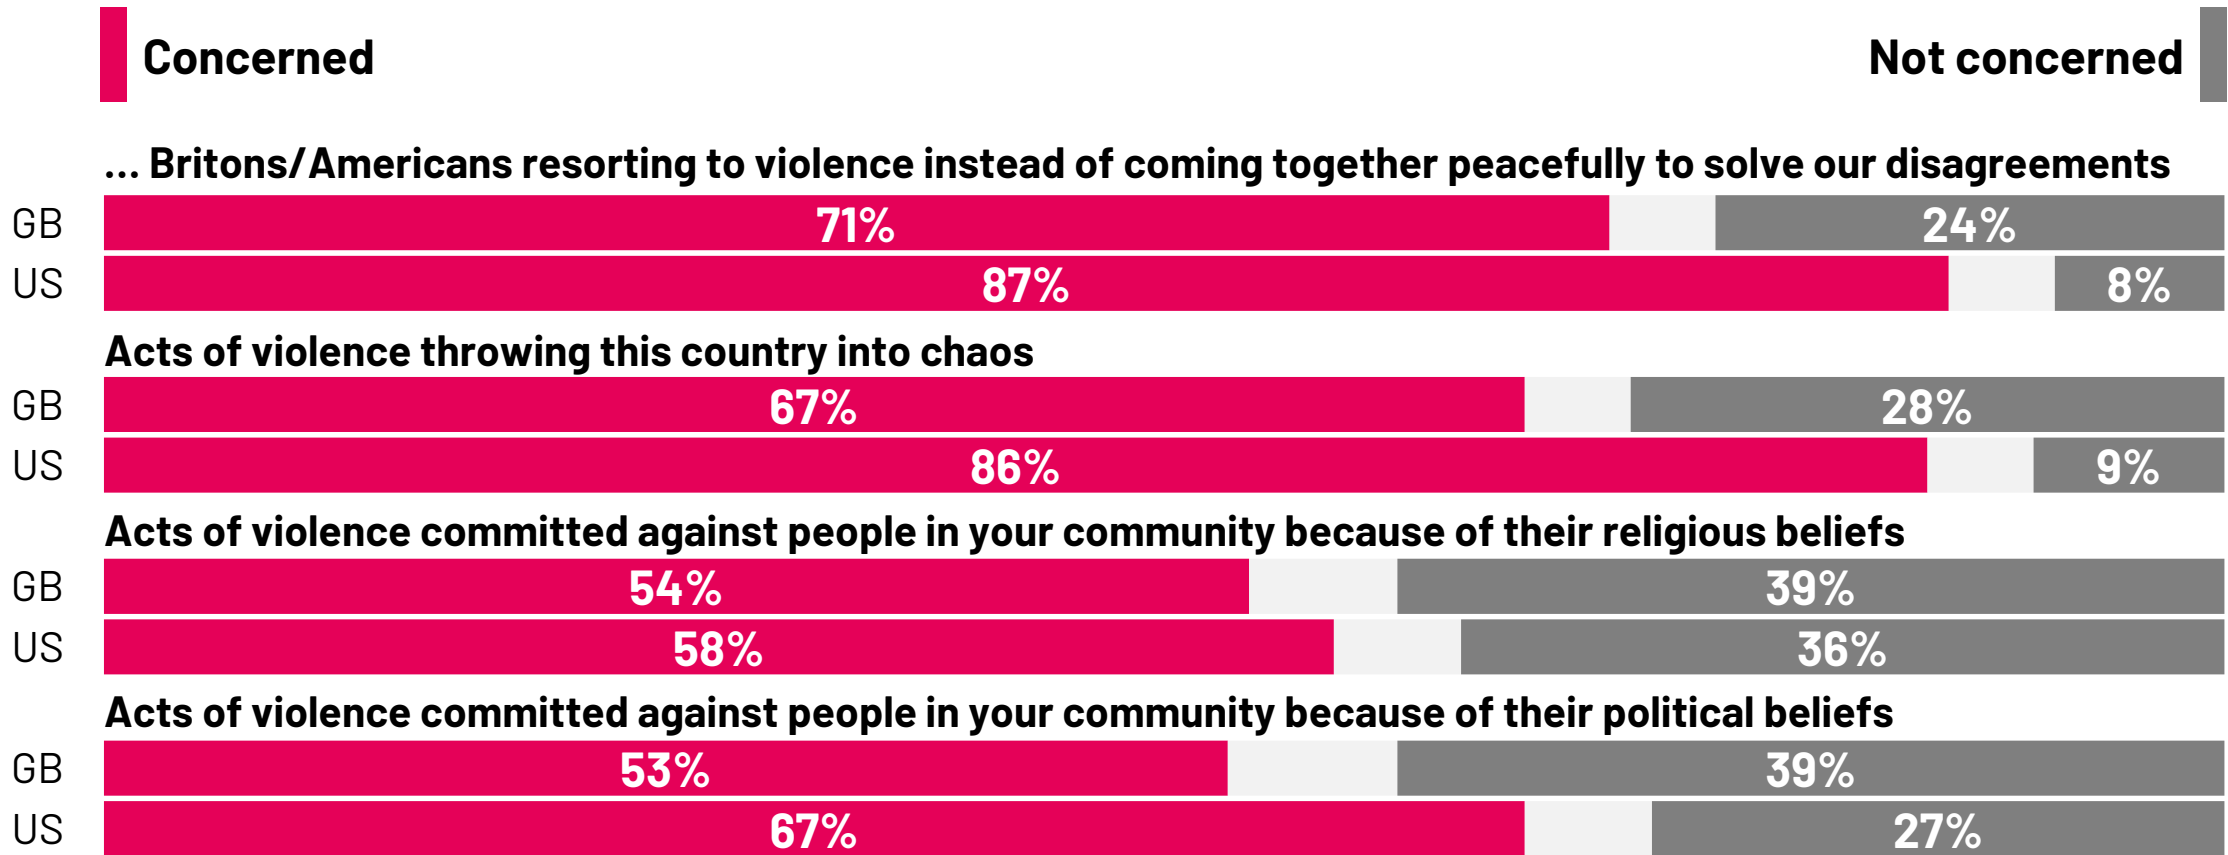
Concerned

Not concerned

... Britons/Americans resorting to violence instead of coming together peacefully to solve our disagreements

GB 71% 24%

US 87% 8%

Acts of violence throwing this country into chaos

GB 67% 28%

US 86% 9%

Acts of violence committed against people in your community because of their religious beliefs

GB 54% 39%

US 58% 36%

Acts of violence committed against people in your community because of their political beliefs

GB 53% 39%

US 67% 27%